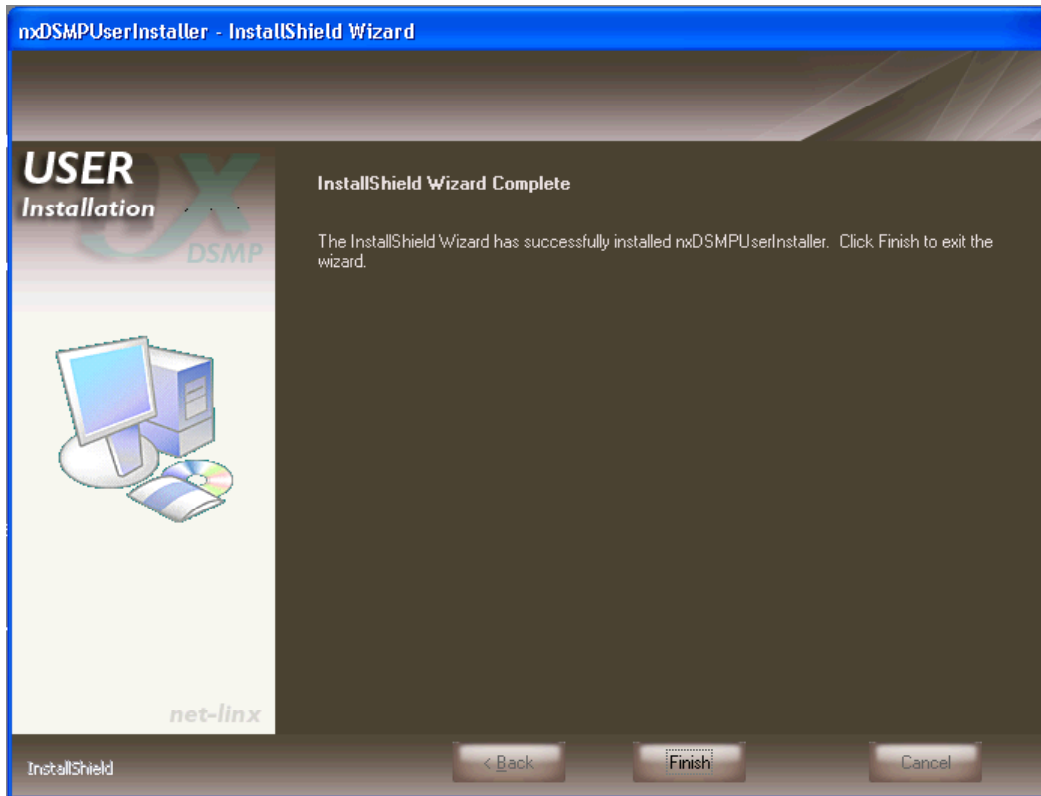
nxDSMPUserInstaller - InstallShield Wizard

USER
Installation
X
DSMP

InstallShield Wizard Complete

The InstallShield Wizard has successfully installed nxDSMPUserInstaller. Click Finish to exit the wizard.

net-linx

InstallShield

< Back

Finish

Cancel